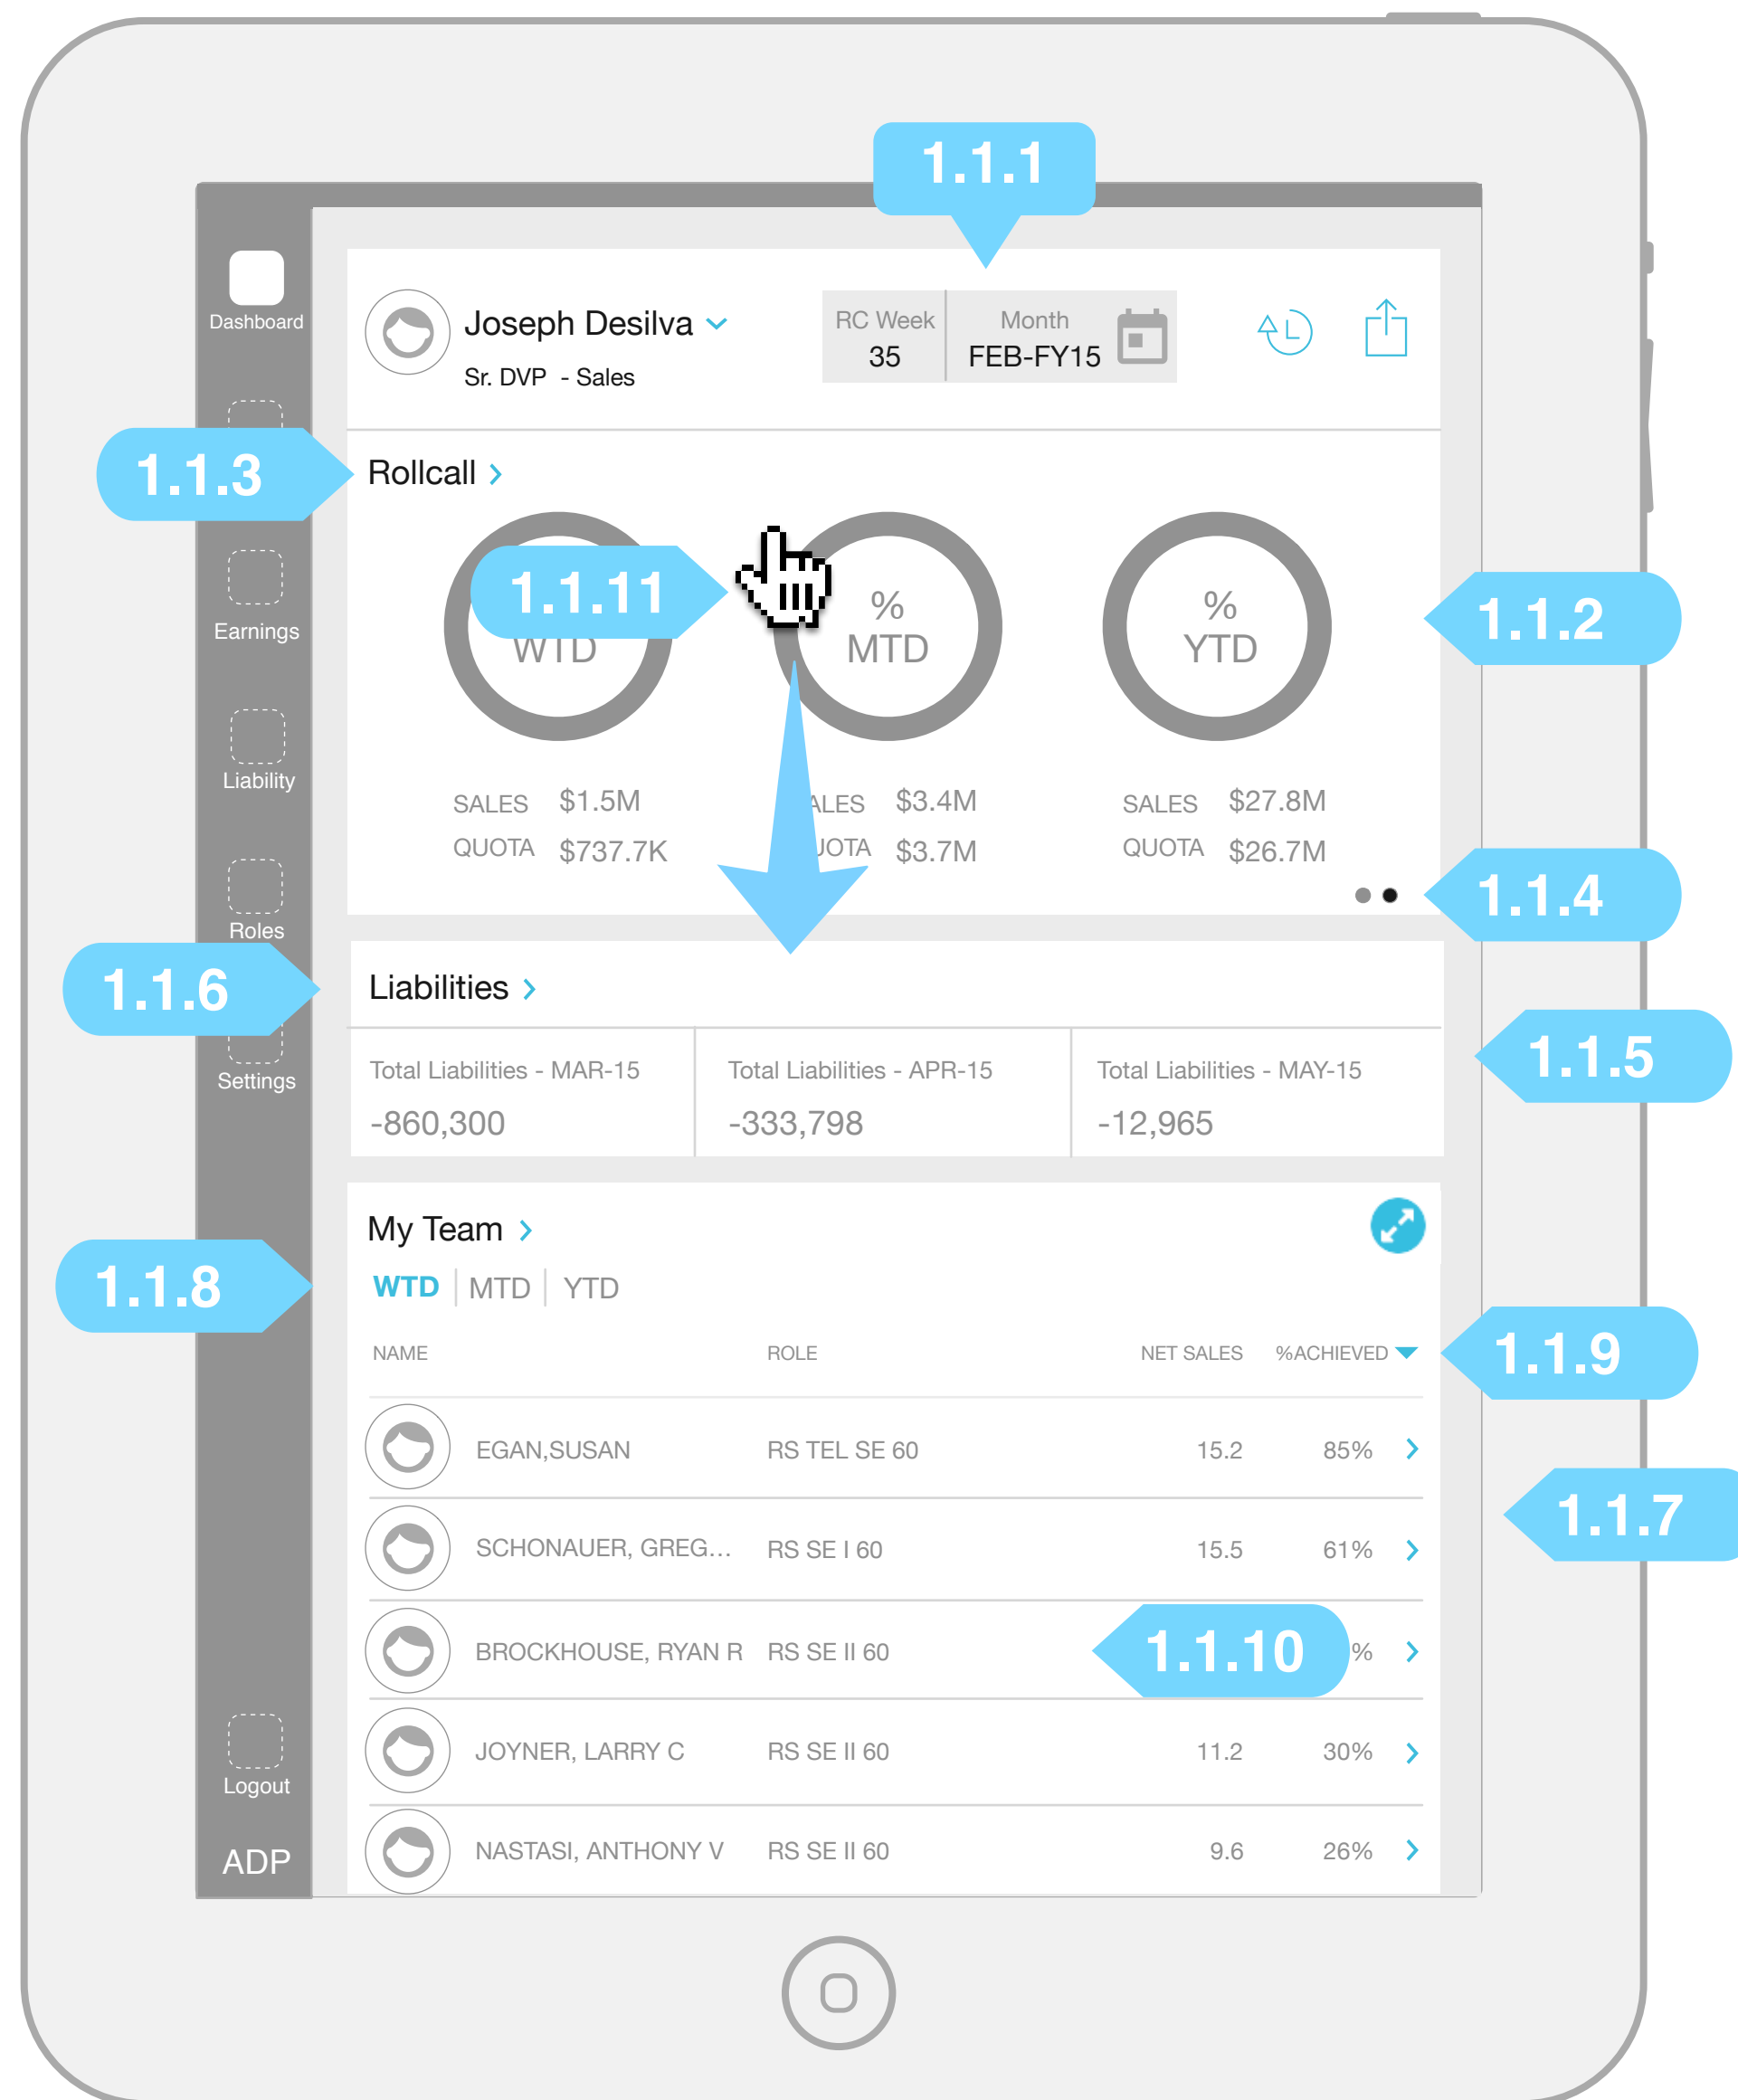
1.1.1

Dashboard

Earnings

Liability

Roles

Settings

Logout

ADP

Joseph Desilva
Sr. DVP - Sales

RC Week 35

Month FEB-FY15

1.1.3

Rollcall

1.1.11

WTD

% MTD

% YTD

1.1.2

SALES $1.5M
QUOTA $737.7K

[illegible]ALES $3.4M
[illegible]OTA $3.7M

SALES $27.8M
QUOTA $26.7M

1.1.4

1.1.6

Liabilities

1.1.5

| Total Liabilities - MAR-15 | Total Liabilities - APR-15 | Total Liabilities - MAY-15 |
|---|---|---|
| -860,300 | -333,798 | -12,965 |

My Team

1.1.8

WTD | MTD | YTD

1.1.9

| NAME | ROLE | NET SALES | %ACHIEVED |
|---|---|---|---|
| EGAN,SUSAN | RS TEL SE 60 | 15.2 | 85% |
| SCHONAUER, GREG... | RS SE I 60 | 15.5 | 61% |
| BROCKHOUSE, RYAN R | RS SE II 60 | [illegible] | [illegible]% |
| JOYNER, LARRY C | RS SE II 60 | 11.2 | 30% |
| NASTASI, ANTHONY V | RS SE II 60 | 9.6 | 26% |

1.1.7

1.1.10